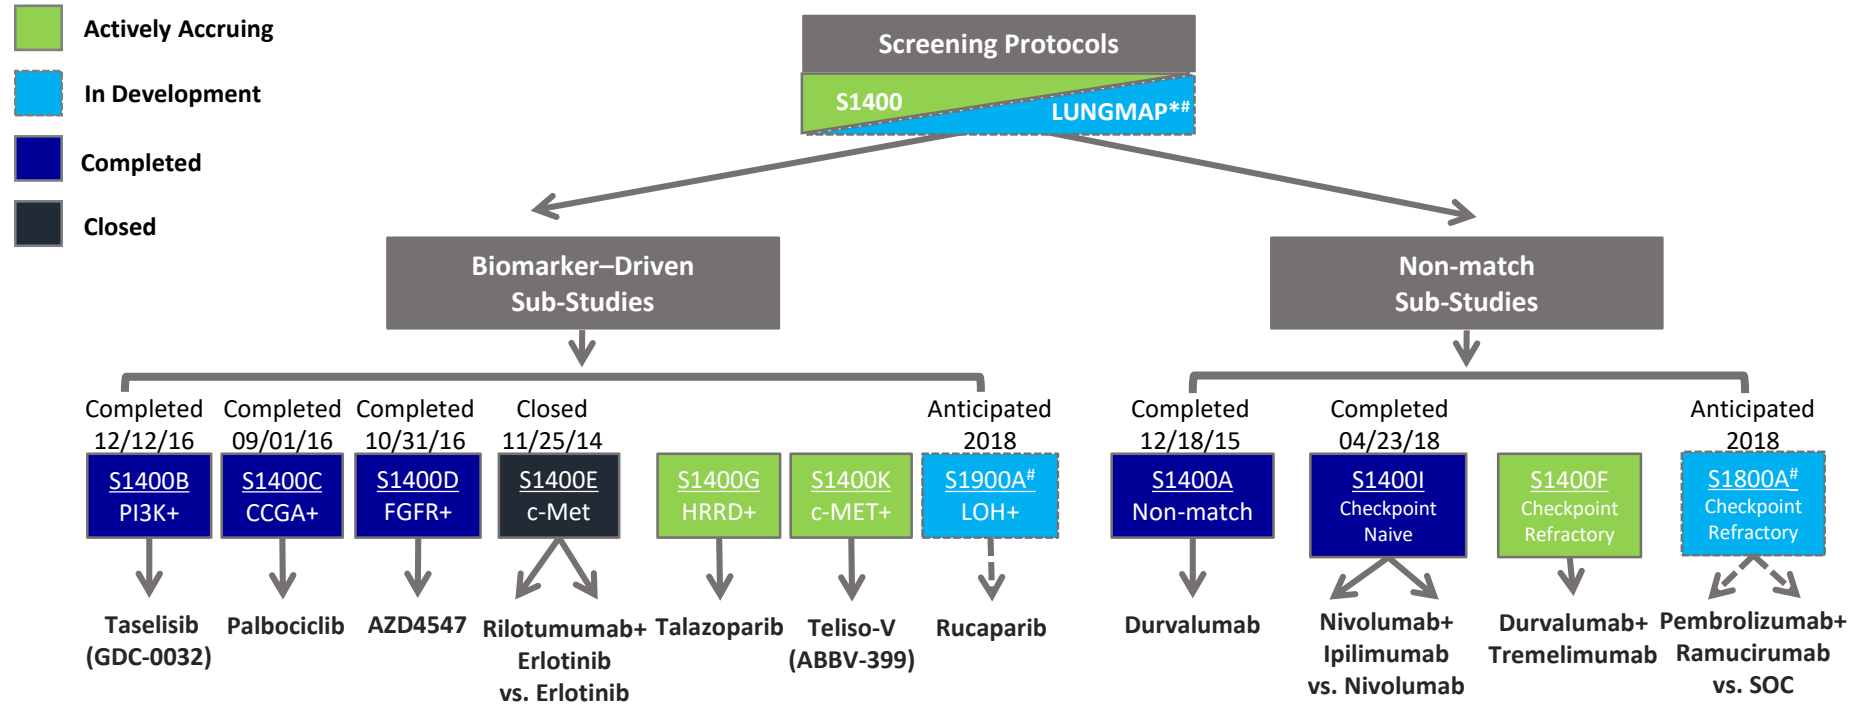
Actively Accruing

In Development

Completed

Closed

Screening Protocols

S1400

LUNGMAP*#

Biomarker–Driven Sub-Studies

Non-match Sub-Studies

Completed 12/12/16

S1400B PI3K+

Taselisib (GDC-0032)

Completed 09/01/16

S1400C CCGA+

Palbociclib

Completed 10/31/16

S1400D FGFR+

AZD4547

Closed 11/25/14

S1400E c-Met

Rilotumumab+ Erlotinib vs. Erlotinib

S1400G HRRD+

Talazoparib

S1400K c-MET+

Teliso-V (ABBV-399)

Anticipated 2018

S1900A# LOH+

Rucaparib

Completed 12/18/15

S1400A Non-match

Durvalumab

Completed 04/23/18

S1400I Checkpoint Naive

Nivolumab+ Ipilimumab vs. Nivolumab

S1400F Checkpoint Refractory

Durvalumab+ Tremelimumab

Anticipated 2018

S1800A# Checkpoint Refractory

Pembrolizumab+ Ramucirumab vs. SOC